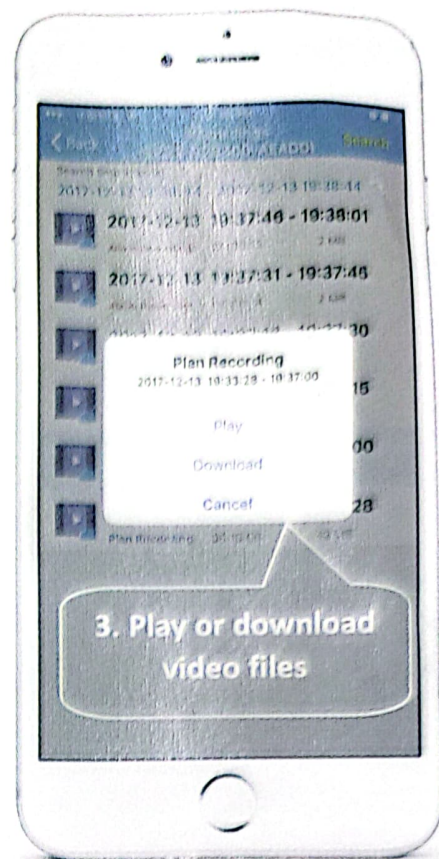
< Back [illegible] Search

Search time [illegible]

2017-12-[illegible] - 2017-12-13 19:38:14

2017-12-13 19:37:46 - 19:38:01

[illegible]

2017-12-13 19:37:31 - 19:37:45

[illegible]

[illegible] 30

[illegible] 15

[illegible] 00

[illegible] 28

Plan Recording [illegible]

Plan Recording

2017-12-13 19:33:28 - 19:37:00

Play

Download

Cancel

3. Play or download video files